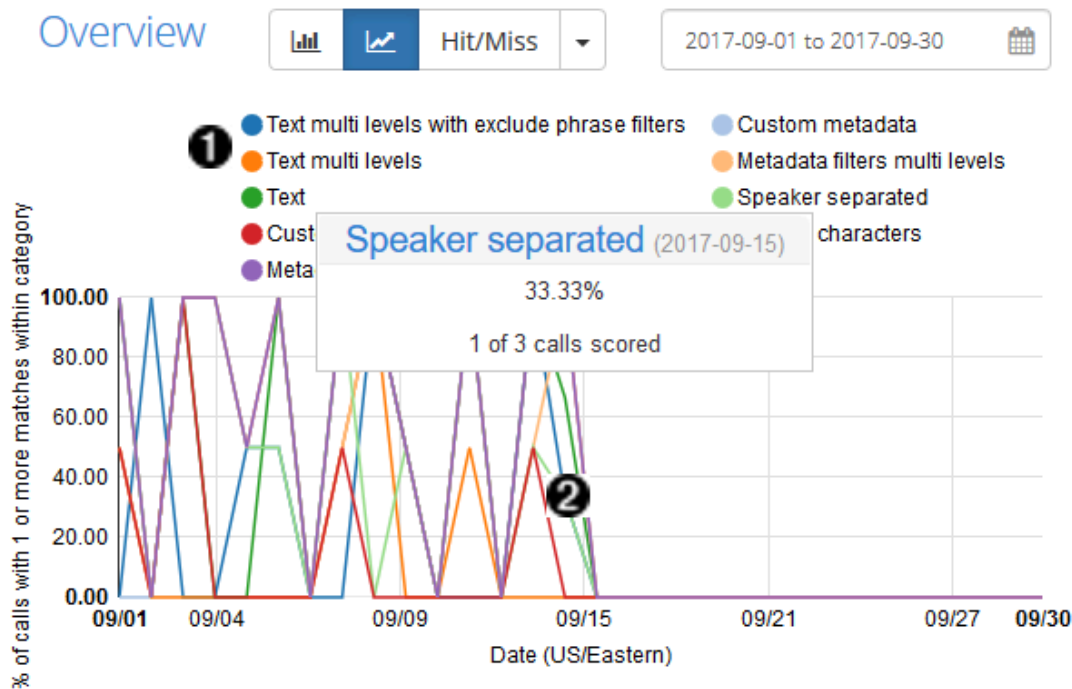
Overview

Hit/Miss

2017-09-01 to 2017-09-30

1

Text multi levels with exclude phrase filters
Text multi levels
Text
Cust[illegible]
Meta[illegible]

Custom metadata
Metadata filters multi levels
Speaker separated
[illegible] characters

Speaker separated (2017-09-15)
33.33%
1 of 3 calls scored

% of calls with 1 or more matches within category

100.00
80.00
60.00
40.00
20.00
0.00

2

09/01
09/04
09/09
09/15
09/21
09/27
09/30

Date (US/Eastern)